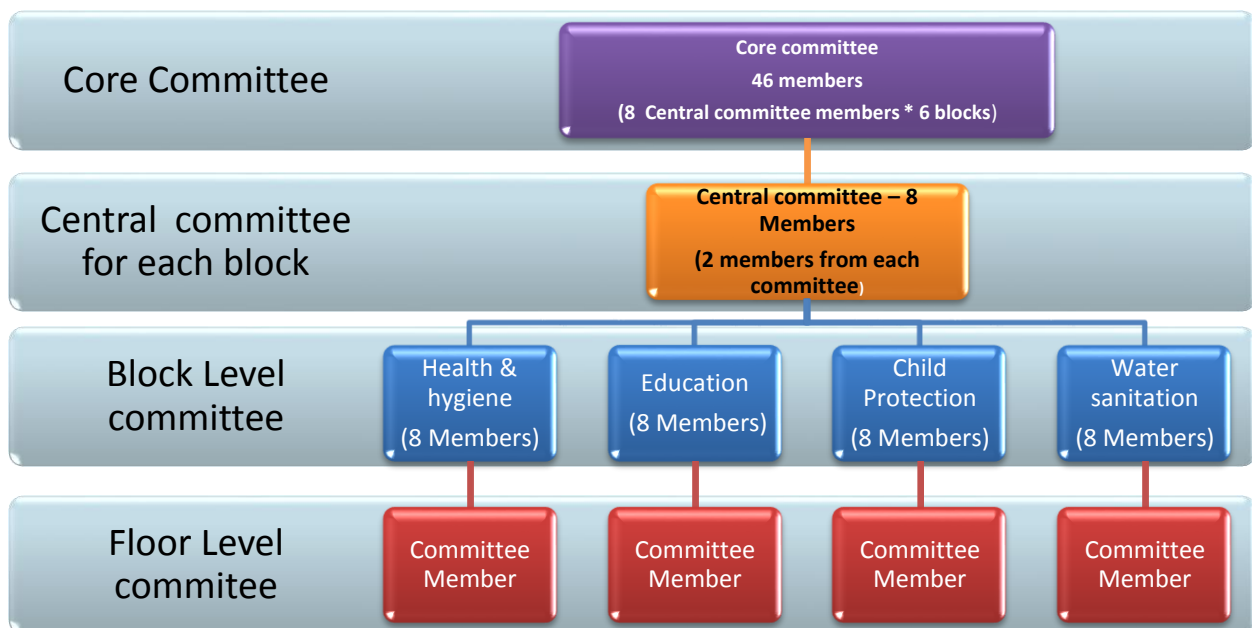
Core Committee

Core committee
46 members
(8 Central committee members * 6 blocks)

Central committee for each block

Central committee – 8 Members
(2 members from each committee)

Block Level committee

Health & hygiene
(8 Members)

Education
(8 Members)

Child Protection
(8 Members)

Water sanitation
(8 Members)

Floor Level commitee

Committee Member

Committee Member

Committee Member

Committee Member